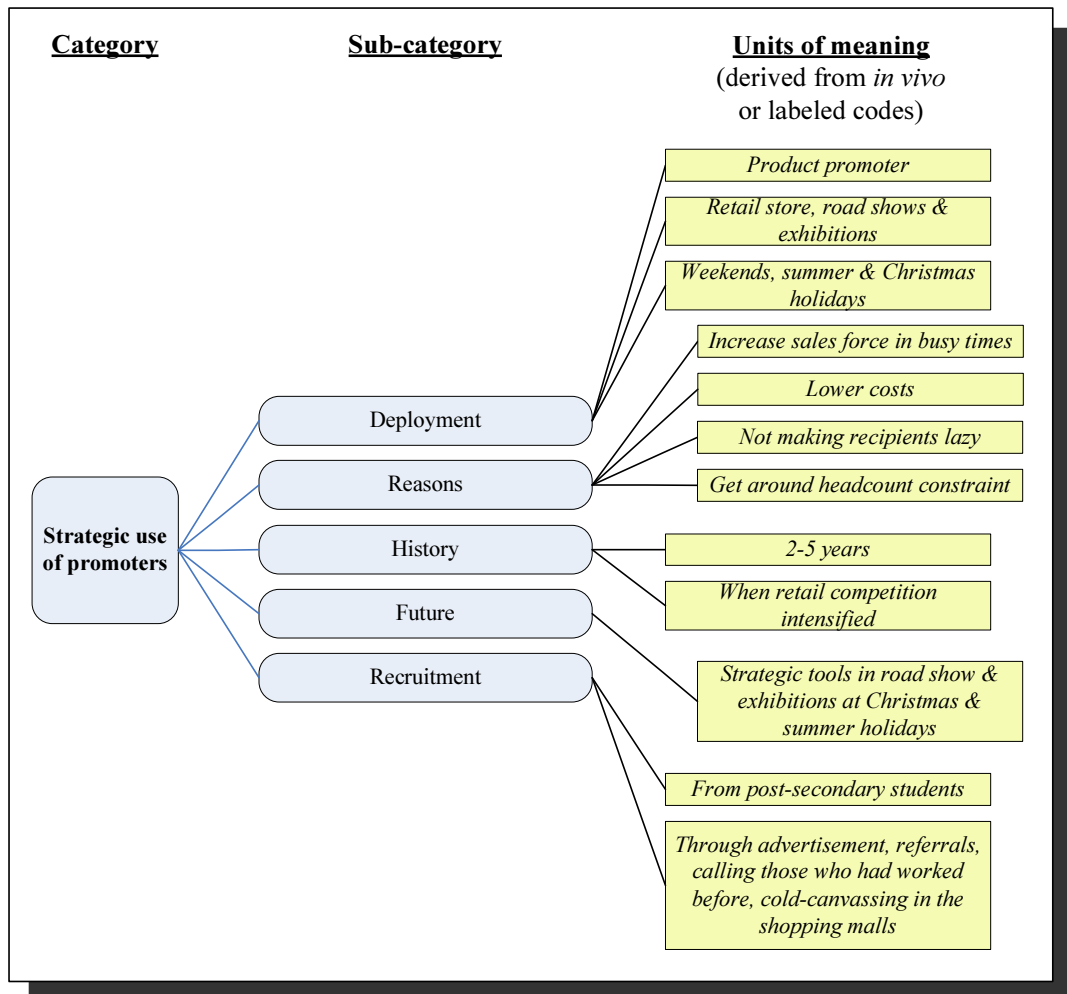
Category

Sub-category

Units of meaning
(derived from *in vivo* or labeled codes)

Strategic use of promoters

Deployment

Reasons

History

Future

Recruitment

*Product promoter*

*Retail store, road shows & exhibitions*

*Weekends, summer & Christmas holidays*

*Increase sales force in busy times*

*Lower costs*

*Not making recipients lazy*

*Get around headcount constraint*

*2-5 years*

*When retail competition intensified*

*Strategic tools in road show & exhibitions at Christmas & summer holidays*

*From post-secondary students*

*Through advertisement, referrals, calling those who had worked before, cold-canvassing in the shopping malls*